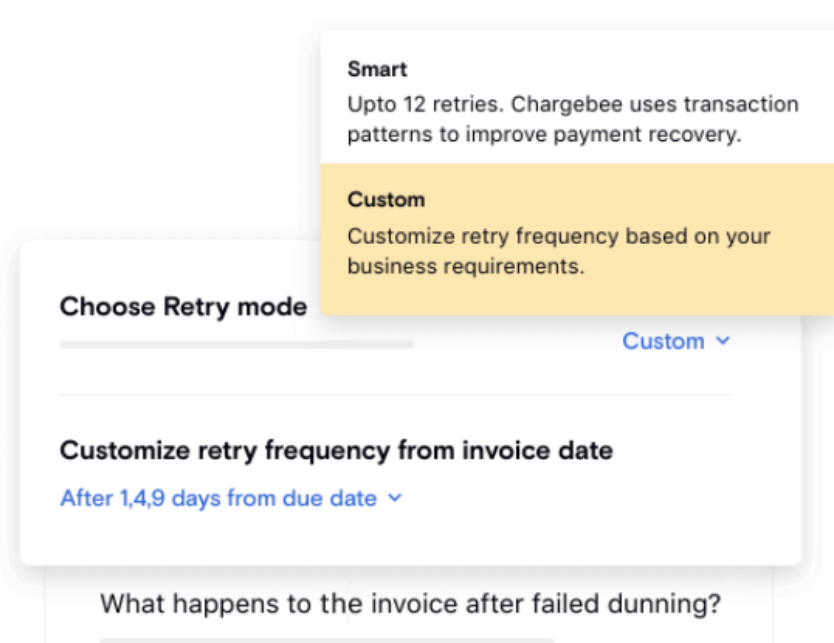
Smart
Upto 12 retries. Chargebee uses transaction patterns to improve payment recovery.

Custom
Customize retry frequency based on your business requirements.

Choose Retry mode

Custom ˅

Customize retry frequency from invoice date

After 1,4,9 days from due date ˅

What happens to the invoice after failed dunning?